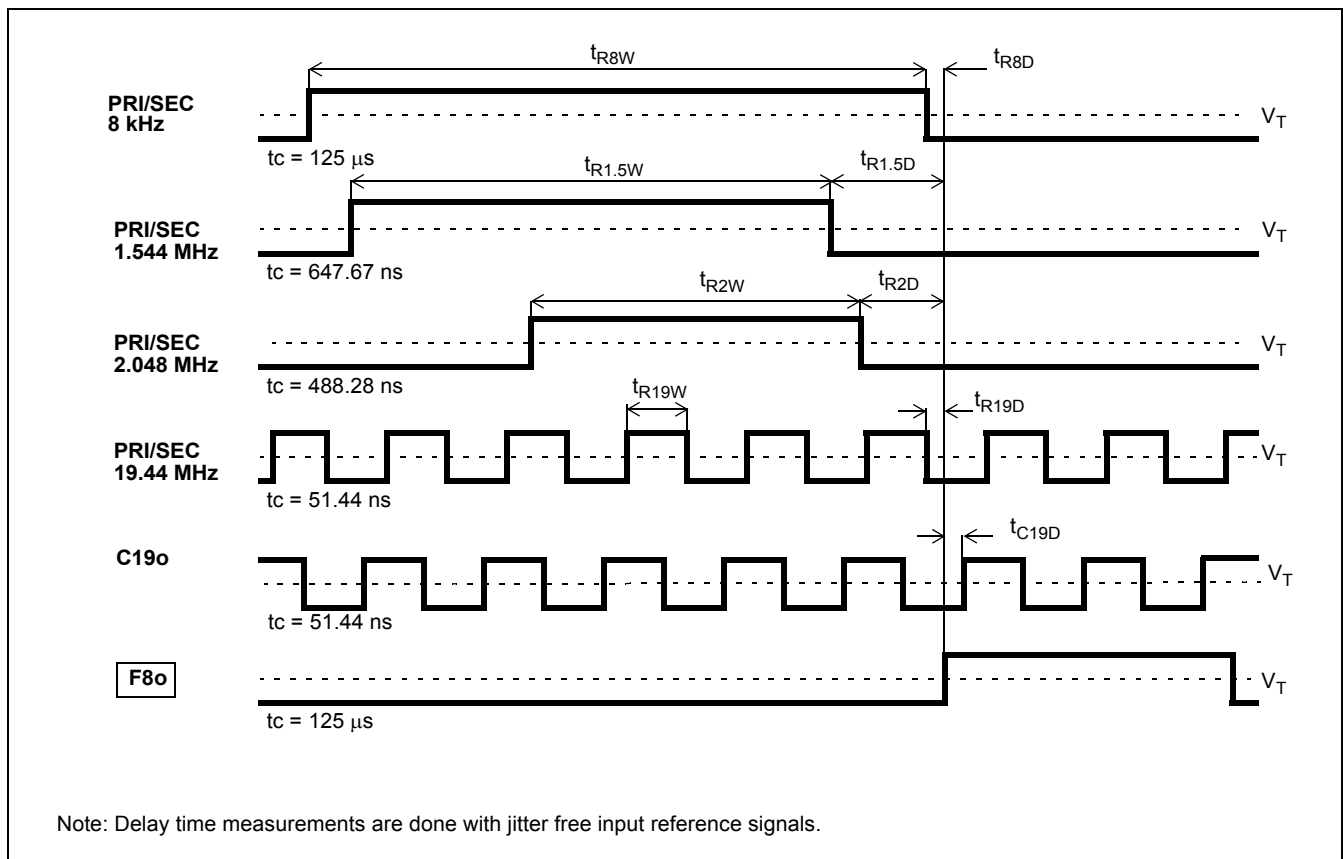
$t_{R8W}$

$t_{R8D}$

PRI/SEC
8 kHz

$V_T$

tc = 125 μs

$t_{R1.5W}$

$t_{R1.5D}$

PRI/SEC
1.544 MHz

$V_T$

tc = 647.67 ns

$t_{R2W}$

$t_{R2D}$

PRI/SEC
2.048 MHz

$V_T$

tc = 488.28 ns

$t_{R19W}$

$t_{R19D}$

PRI/SEC
19.44 MHz

$V_T$

tc = 51.44 ns

$t_{C19D}$

C19o

$V_T$

tc = 51.44 ns

F8o

$V_T$

tc = 125 μs

Note: Delay time measurements are done with jitter free input reference signals.